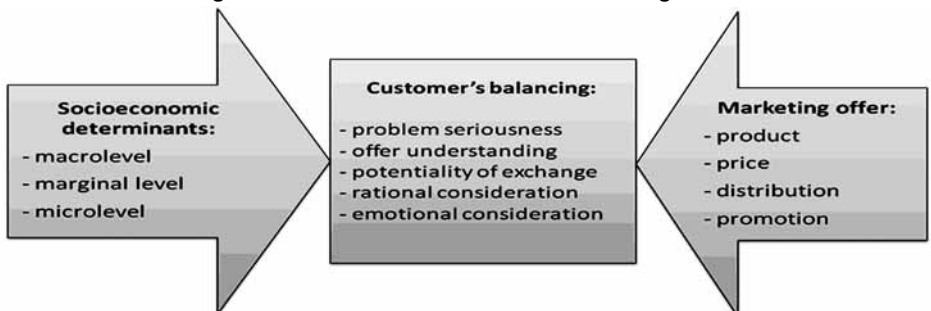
Socioeconomic determinants:
- macrolevel
- marginal level
- microlevel

Customer's balancing:
- problem seriousness
- offer understanding
- potentiality of exchange
- rational consideration
- emotional consideration

Marketing offer:
- product
- price
- distribution
- promotion